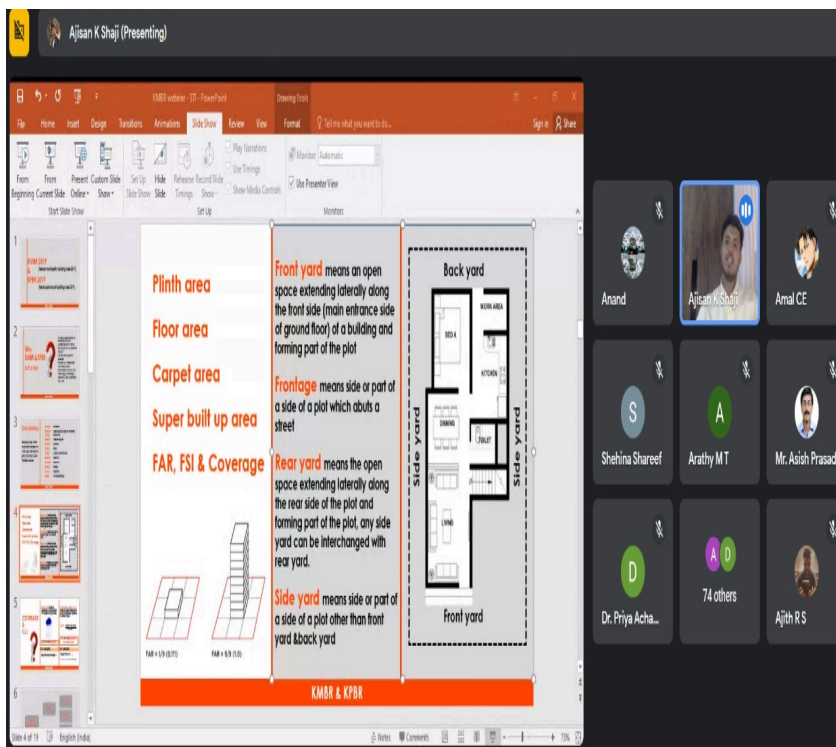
Ajisan K Shaji (Presenting)

KMBR webinar - STI - PowerPoint

Drawing Tools

Tell me what you want to do...

File Home Insert Design Transitions Animations Slide Show Review View Format

Sign in Share

From Beginning From Current Slide Present Online Custom Slide Show

Start Slide Show

Set Up Slide Show Hide Slide Rehearse Timings Record Slide Show

Play Narrations Use Timings Show Media Controls

Set Up

Monitor: Automatic

Use Presenter View

Monitors

Plinth area

Floor area

Carpet area

Super built up area

FAR, FSI & Coverage

FAR = 1/9 (0.11)

FAR = 9/9 (1.0)

Front yard means an open space extending laterally along the front side (main entrance side of ground floor) of a building and forming part of the plot

Frontage means side or part of a side of a plot which abuts a street

Rear yard means the open space extending laterally along the rear side of the plot and forming part of the plot, any side yard can be interchanged with rear yard.

Side yard means side or part of a side of a plot other than front yard &back yard

Back yard

WORK AREA

BED A

KITCHEN

DINING

TOILET

LIVING

Side yard

Side yard

Front yard

KMBR & KPBR

Slide 4 of 19 English (India)

Notes Comments

Anand

Ajisan K Shaji

Amal CE

Shehina Shareef

Arathy M T

Mr. Asish Prasad

Dr. Priya Acha...

74 others

Ajith R S